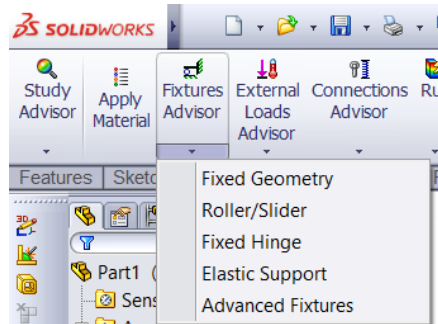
SOLIDWORKS

Study Advisor

Apply Material

Fixtures Advisor

External Loads Advisor

Connections Advisor

Ru

Features

Sketc

Fixed Geometry

Roller/Slider

Fixed Hinge

Elastic Support

Advanced Fixtures

Part1 (

Sens